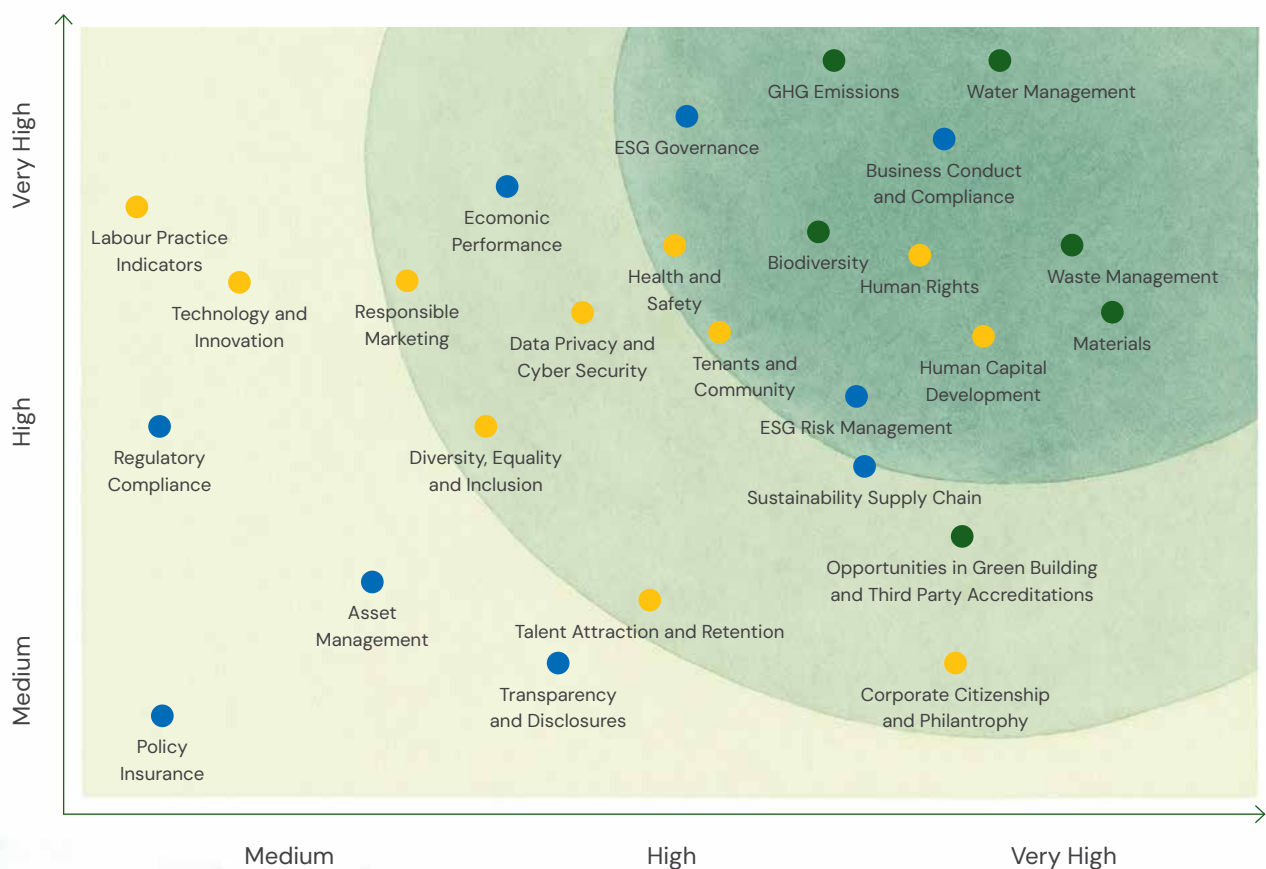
Very High

High

Medium

GHG Emissions

Water Management

ESG Governance

Business Conduct and Compliance

Ecomonic Performance

Labour Practice Indicators

Health and Safety

Biodiversity

Human Rights

Waste Management

Technology and Innovation

Responsible Marketing

Data Privacy and Cyber Security

Tenants and Community

Materials

Human Capital Development

ESG Risk Management

Regulatory Compliance

Diversity, Equality and Inclusion

Sustainability Supply Chain

Opportunities in Green Building and Third Party Accreditations

Asset Management

Talent Attraction and Retention

Transparency and Disclosures

Corporate Citizenship and Philantrophy

Policy Insurance

Medium

High

Very High